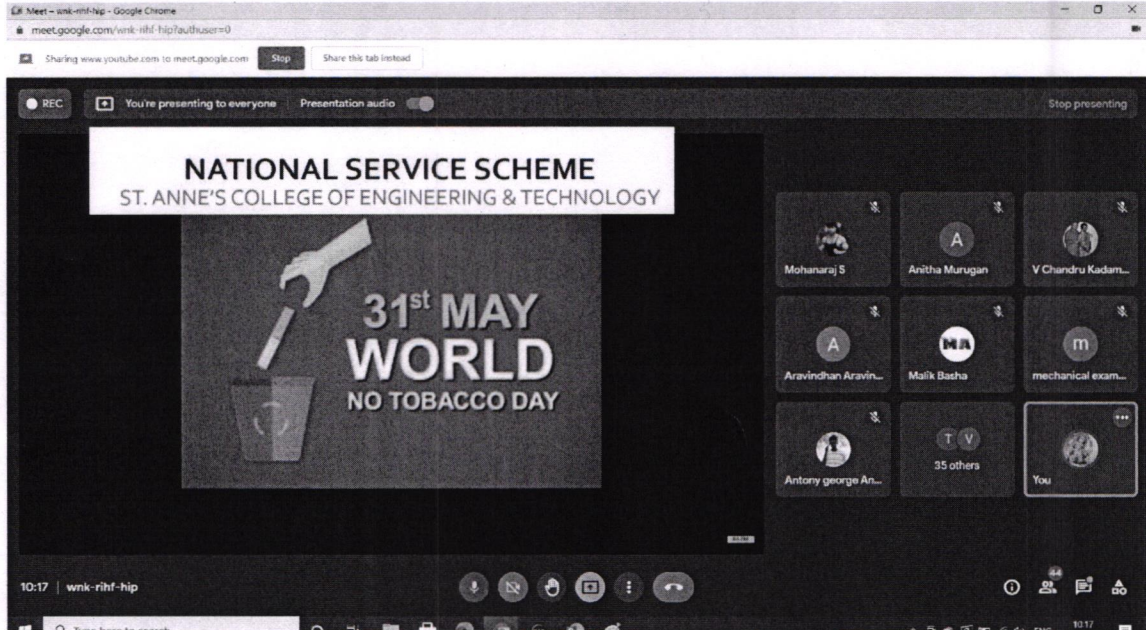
Meet – wnk-rihf-hip - Google Chrome
meet.google.com/wnk-rihf-hip?authuser=0
Sharing www.youtube.com to meet.google.com Stop Share this tab instead

REC You're presenting to everyone Presentation audio Stop presenting

NATIONAL SERVICE SCHEME
ST. ANNE'S COLLEGE OF ENGINEERING & TECHNOLOGY

$31^{st}$ MAY
WORLD
NO TOBACCO DAY

Mohanaraj S
A
Anitha Murugan
V Chandru Kadam...
A
Aravindhan Aravin...
MA
Malik Basha
m
mechanical exam...
Antony george An...
T V
35 others
You

10:17 | wnk-rihf-hip
44
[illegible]
10:17